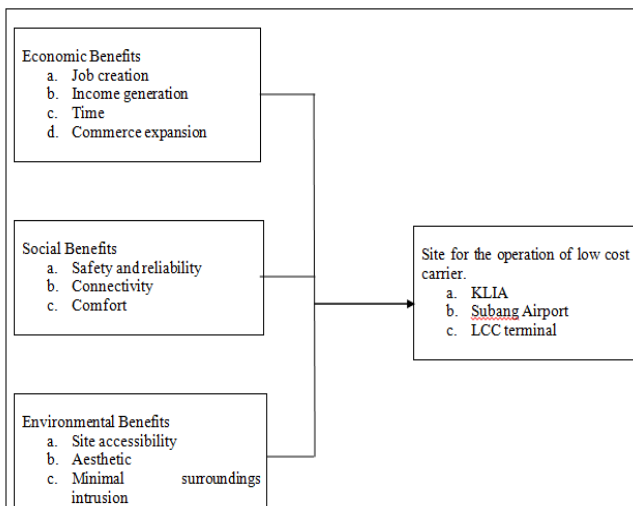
Economic Benefits
a. Job creation
b. Income generation
c. Time
d. Commerce expansion

Social Benefits
a. Safety and reliability
b. Connectivity
c. Comfort

Environmental Benefits
a. Site accessibility
b. Aesthetic
c. Minimal surroundings intrusion

Site for the operation of low cost carrier.
a. KLIA
b. Subang Airport
c. LCC terminal